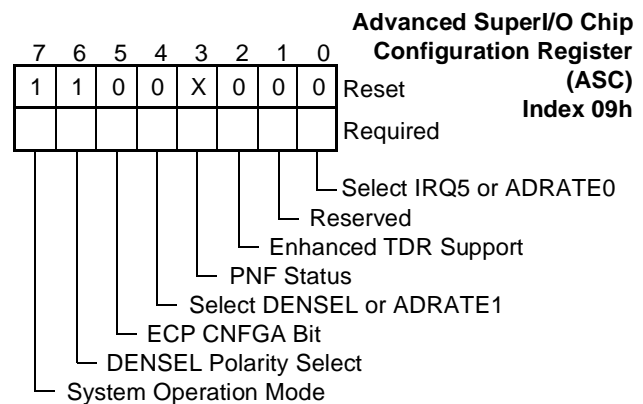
Advanced SuperI/O Chip Configuration Register (ASC) Index 09h

| 7 | 6 | 5 | 4 | 3 | 2 | 1 | 0 | |
|---|---|---|---|---|---|---|---|---|
| 1 | 1 | 0 | 0 | X | 0 | 0 | 0 | Reset |
| | | | | | | | | Required |

Select IRQ5 or ADRATE0
Reserved
Enhanced TDR Support
PNF Status
Select DENSEL or ADRATE1
ECP CNFGA Bit
DENSEL Polarity Select
System Operation Mode